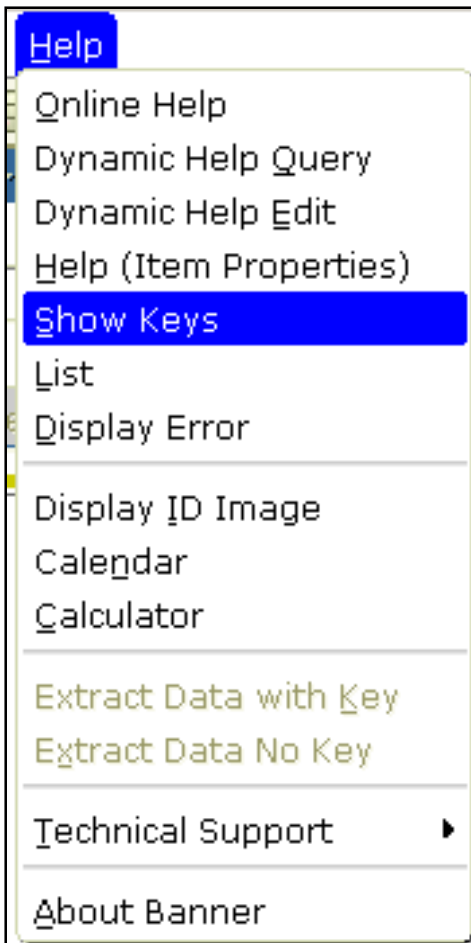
Help

Online Help
Dynamic Help Query
Dynamic Help Edit
Help (Item Properties)
Show Keys
List
Display Error

Display ID Image
Calendar
Calculator

Extract Data with Key
Extract Data No Key

Technical Support

About Banner